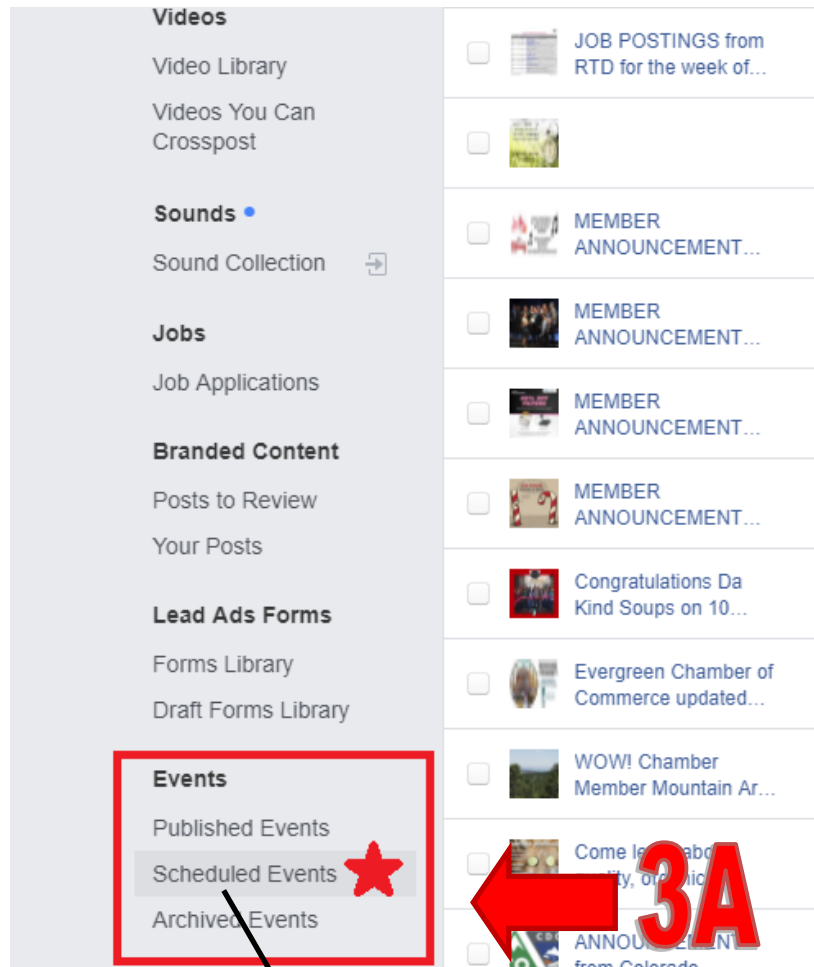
Videos

Video Library

Videos You Can Crosspost

Sounds

Sound Collection

Jobs

Job Applications

Branded Content

Posts to Review

Your Posts

Lead Ads Forms

Forms Library

Draft Forms Library

Events

Published Events

Scheduled Events

Archived Events

JOB POSTINGS from RTD for the week of...

MEMBER ANNOUNCEMENT...

MEMBER ANNOUNCEMENT...

MEMBER ANNOUNCEMENT...

MEMBER ANNOUNCEMENT...

Congratulations Da Kind Soups on 10...

Evergreen Chamber of Commerce updated...

WOW! Chamber Member Mountain Ar...

Come le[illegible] abo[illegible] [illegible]ality, or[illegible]

ANNOU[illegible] from Colorado

3A